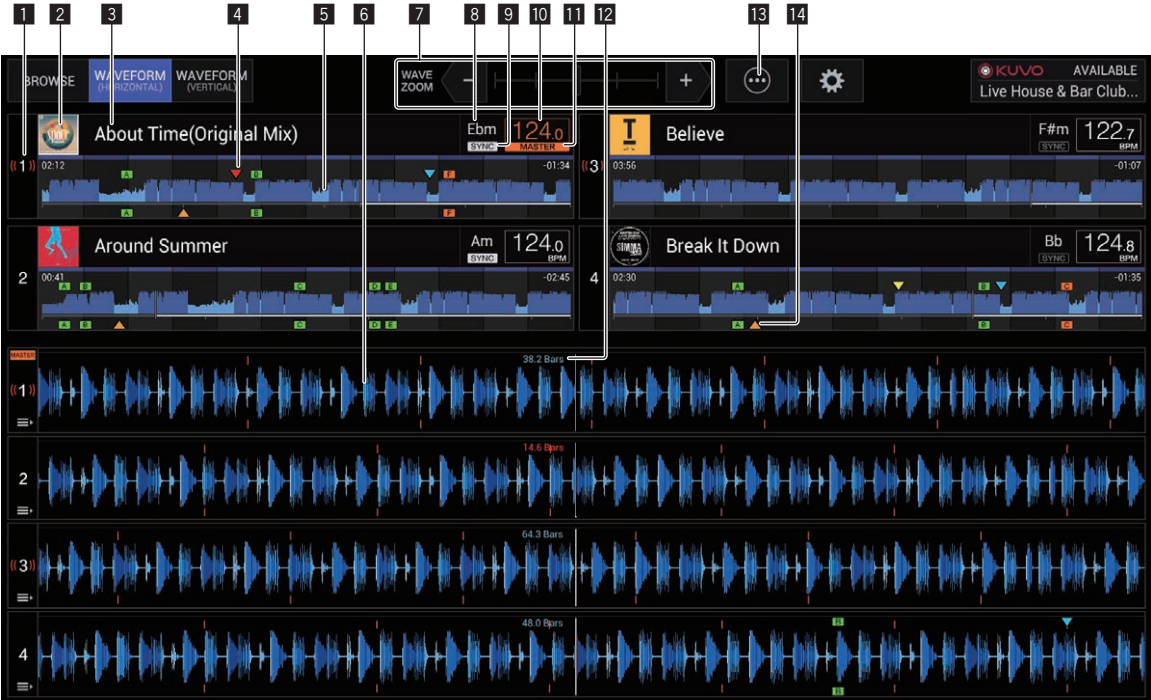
1 2 3 4 5 6 7 8 9 10 11 12 13 14

BROWSE WAVEFORM (HORIZONTAL) WAVEFORM (VERTICAL) WAVE ZOOM − + KUVO AVAILABLE Live House & Bar Club...

1 About Time(Original Mix) Ebm SYNC 124.0 MASTER 02:12 -01:34 A B F A B F

3 Believe F#m SYNC 122.7 BPM 03:56 -01:07

2 Around Summer Am SYNC 124.0 BPM 00:41 -02:45 A B C D E A B C D E

4 Break It Down Bb SYNC 124.8 BPM 02:30 -01:35 A B C A B C

MASTER 1 38.2 Bars

2 14.6 Bars

3 64.3 Bars

4 48.0 Bars B B